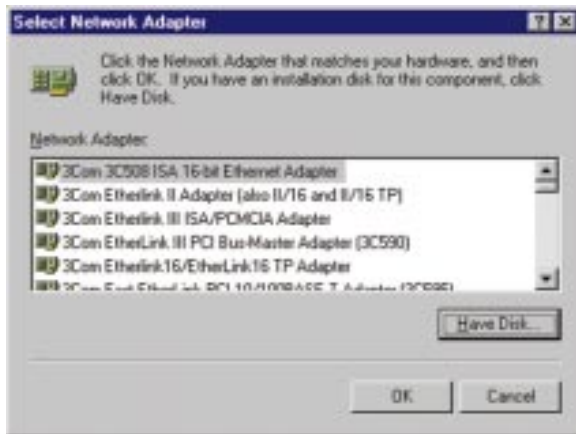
Select Network Adapter

Click the Network Adapter that matches your hardware, and then click OK. If you have an installation disk for this component, click Have Disk.

Network Adapter:

3Com 3C508 ISA 16-bit Ethernet Adapter
3Com Etherlink II Adapter (also II/16 and II/16 TP)
3Com Etherlink III ISA/PCMCIA Adapter
3Com EtherLink III PCI Bus-Master Adapter (3C590)
3Com Etherlink16/EtherLink16 TP Adapter
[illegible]

Have Disk...

OK

Cancel